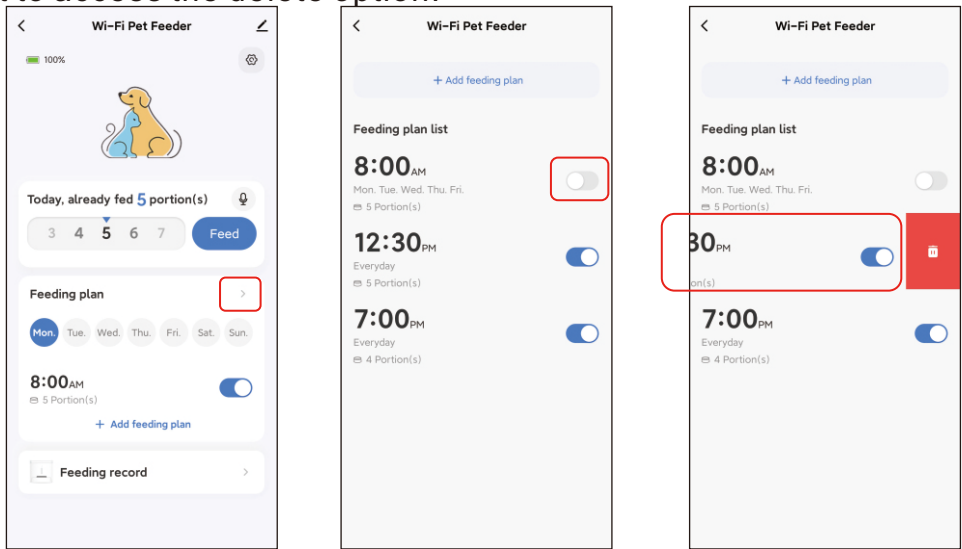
t to access the delete option.

<

Wi-Fi Pet Feeder

100%

Today, already fed 5 portion(s)

3 4 5 6 7

Feed

Feeding plan

Mon. Tue. Wed. Thu. Fri. Sat. Sun.

8:00AM

5 Portion(s)

+ Add feeding plan

Feeding record

<

Wi-Fi Pet Feeder

+ Add feeding plan

Feeding plan list

8:00AM

Mon. Tue. Wed. Thu. Fri.

5 Portion(s)

12:30PM

Everyday

5 Portion(s)

7:00PM

Everyday

4 Portion(s)

<

Wi-Fi Pet Feeder

+ Add feeding plan

Feeding plan list

8:00AM

Mon. Tue. Wed. Thu. Fri.

5 Portion(s)

30PM

on(s)

7:00PM

Everyday

4 Portion(s)